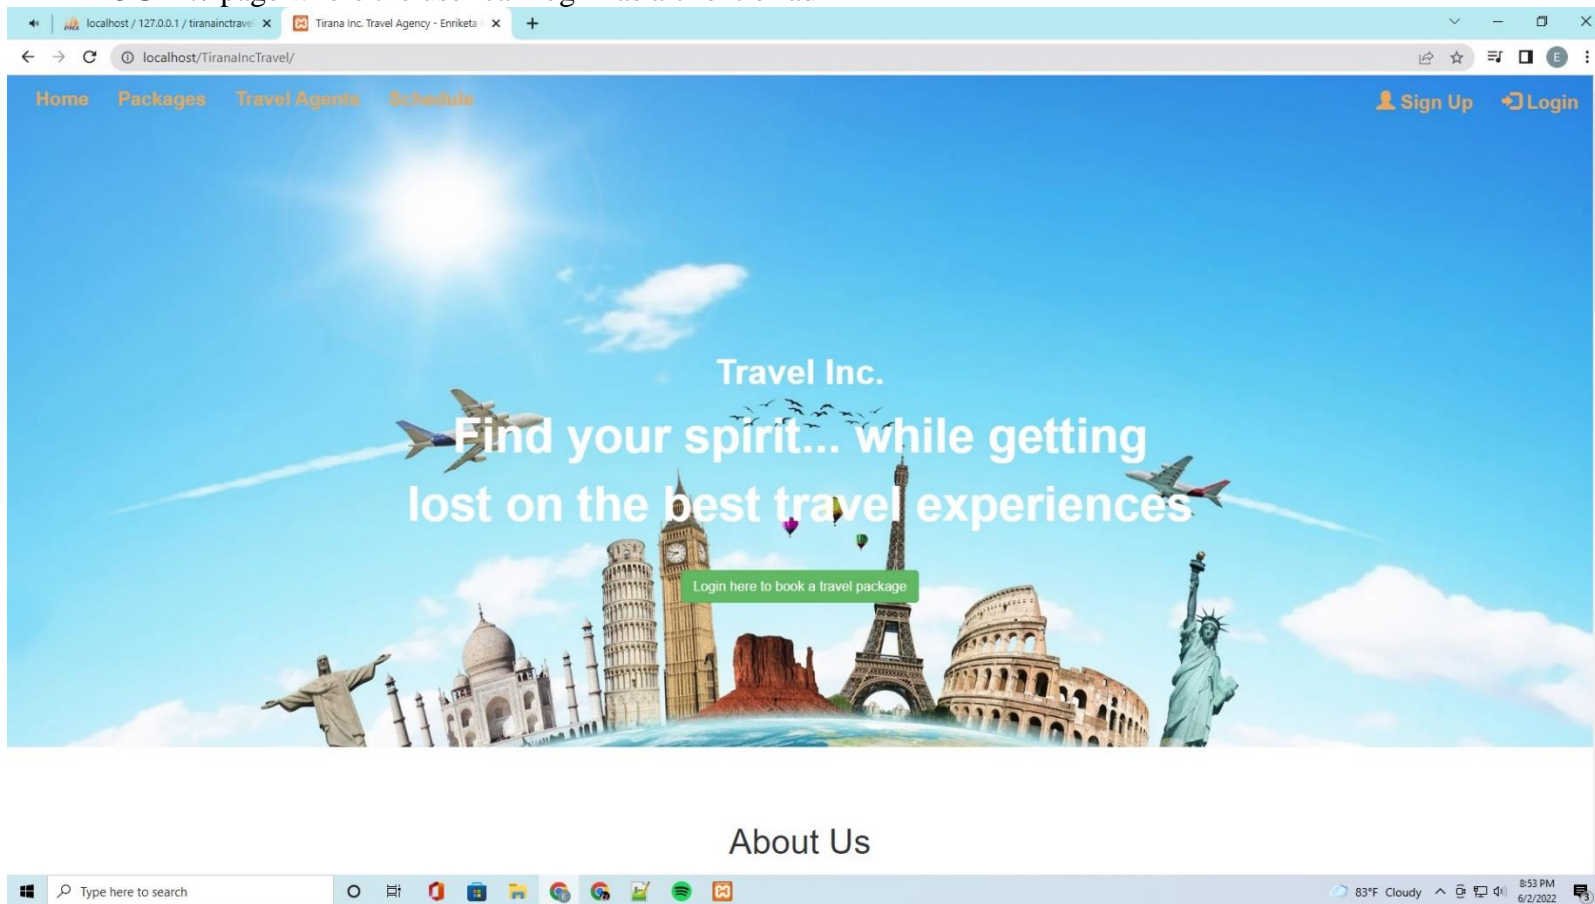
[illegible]

localhost / 127.0.0.1 / tiranainctrave
Tirana Inc. Travel Agency - Enriketa

localhost/TiranaIncTravel/

Home Packages Travel Agents Schedule

Sign Up Login

Travel Inc.

Find your spirit... while getting lost on the best travel experiences

Login here to book a travel package

About Us

Type here to search

83°F Cloudy 8:53 PM 6/2/2022